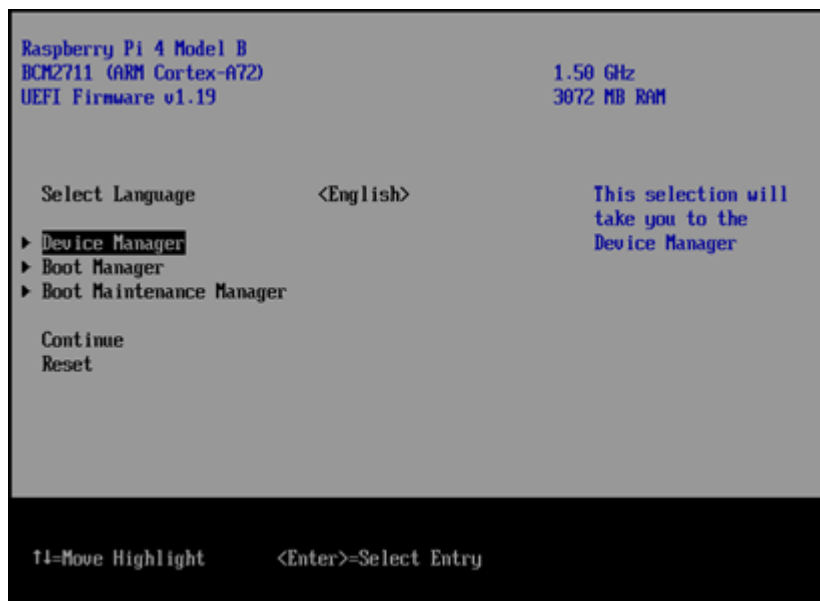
Raspberry Pi 4 Model B
BCM2711 (ARM Cortex-A72)
UEFI Firmware v1.19

1.50 GHz
3072 MB RAM

Select Language <English>

▶ Device Manager
▶ Boot Manager
▶ Boot Maintenance Manager

Continue
Reset

This selection will take you to the Device Manager

↑↓=Move Highlight <Enter>=Select Entry